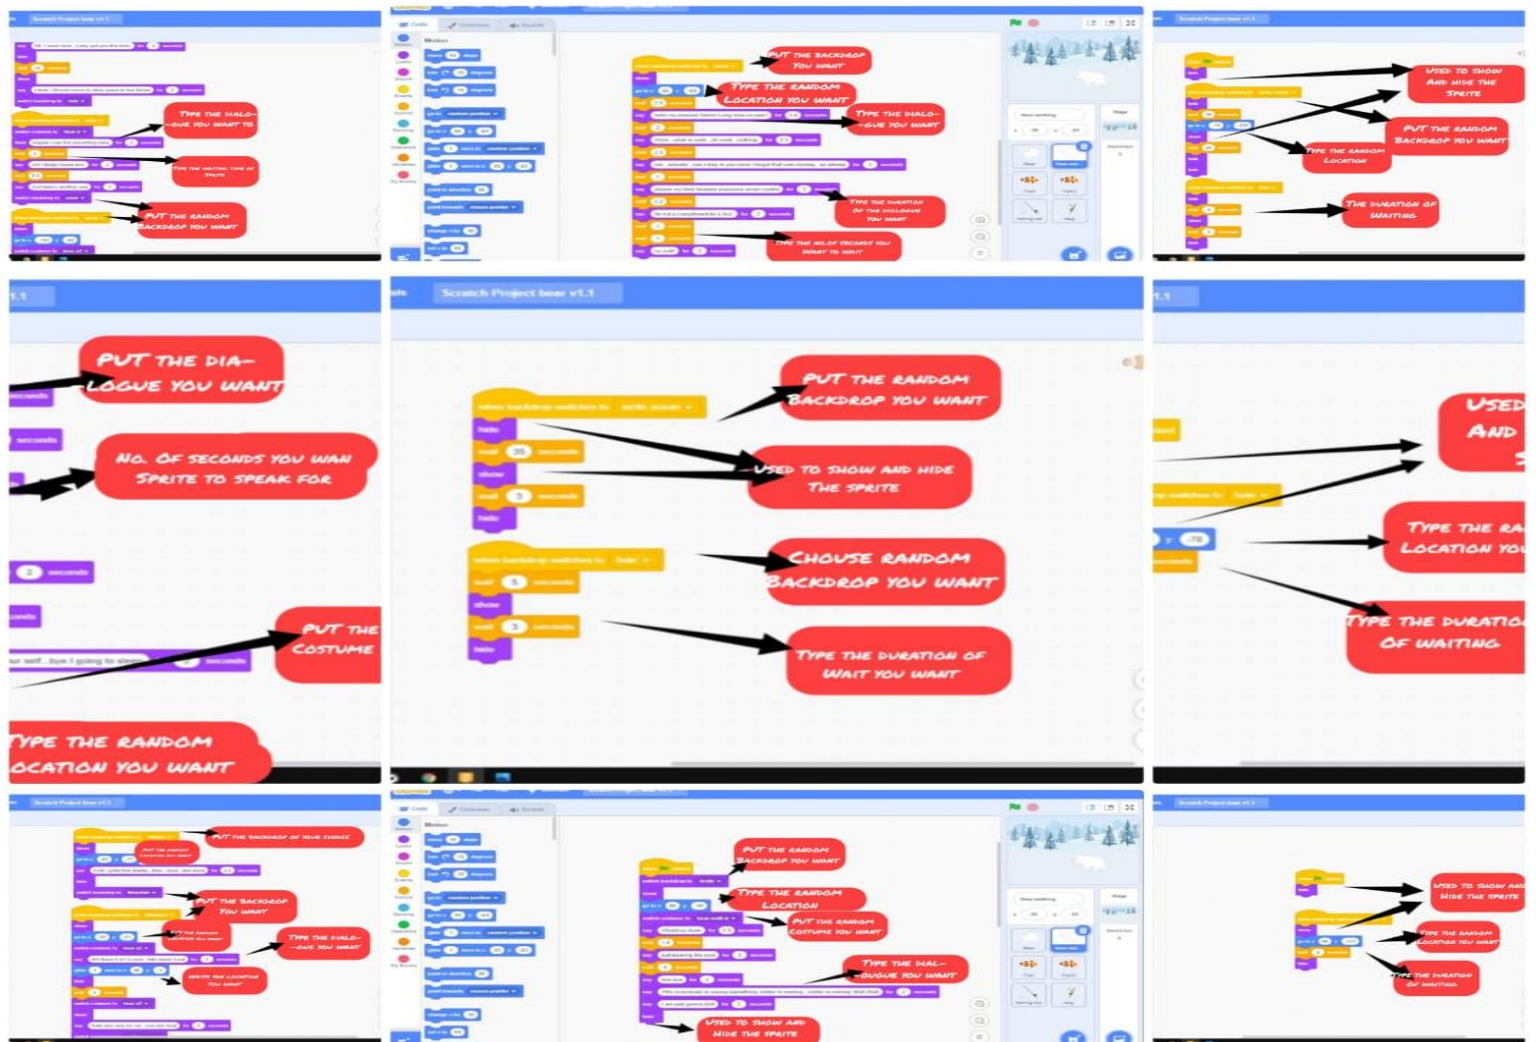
Scratch Project bear v1.1

Type the dialo-gue you want to

Type the waiting time of sprite

Put the random backdrop you want

Put the backdrop you want

Type the random location you want

Type the dialo-gue you want

Type the duration of the dialogue you want

Type the no.of seconds you want to wait

Used to show and hide the sprite

Put the random backdrop you want

Type the random location

The duration of waiting

1.1

Put the dia-logue you want

seconds

seconds

No. of seconds you wan sprite to speak for

2 seconds

Put the costume

Type the random ocation you want

Scratch Project bear v1.1

Put the random backdrop you want

Used to show and hide the sprite

Chose random backdrop you want

Type the duration of wait you want

1.1

Used And

Type the ra location you

Type the duratio of waiting

Scratch Project bear v1.1

Put the backdrop of your choice

Put the random location you want

Put the backdrop you want

Put the random location you want

Type the dialo-gue you want

Write the location you want

Put the random backdrop you want

Type the random location

Put the random costume you want

Type the dial-ougue you want

Used to show and hide the sprite

Scratch Project bear v1.1

Used to show and hide the sprite

Type the random location you want

Type the duration of waiting